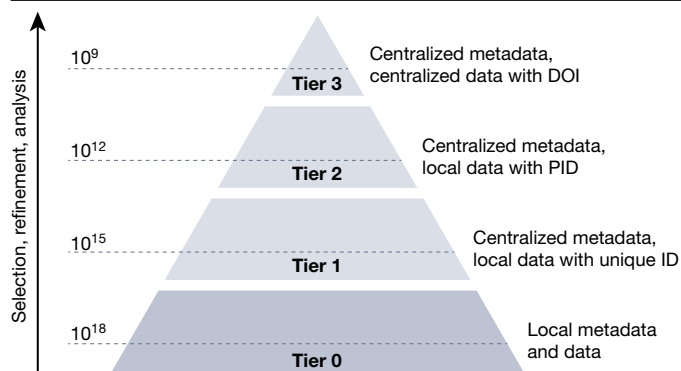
Selection, refinement, analysis

$10^9$
Tier 3
Centralized metadata, centralized data with DOI

$10^{12}$
Tier 2
Centralized metadata, local data with PID

$10^{15}$
Tier 1
Centralized metadata, local data with unique ID

$10^{18}$
Tier 0
Local metadata and data